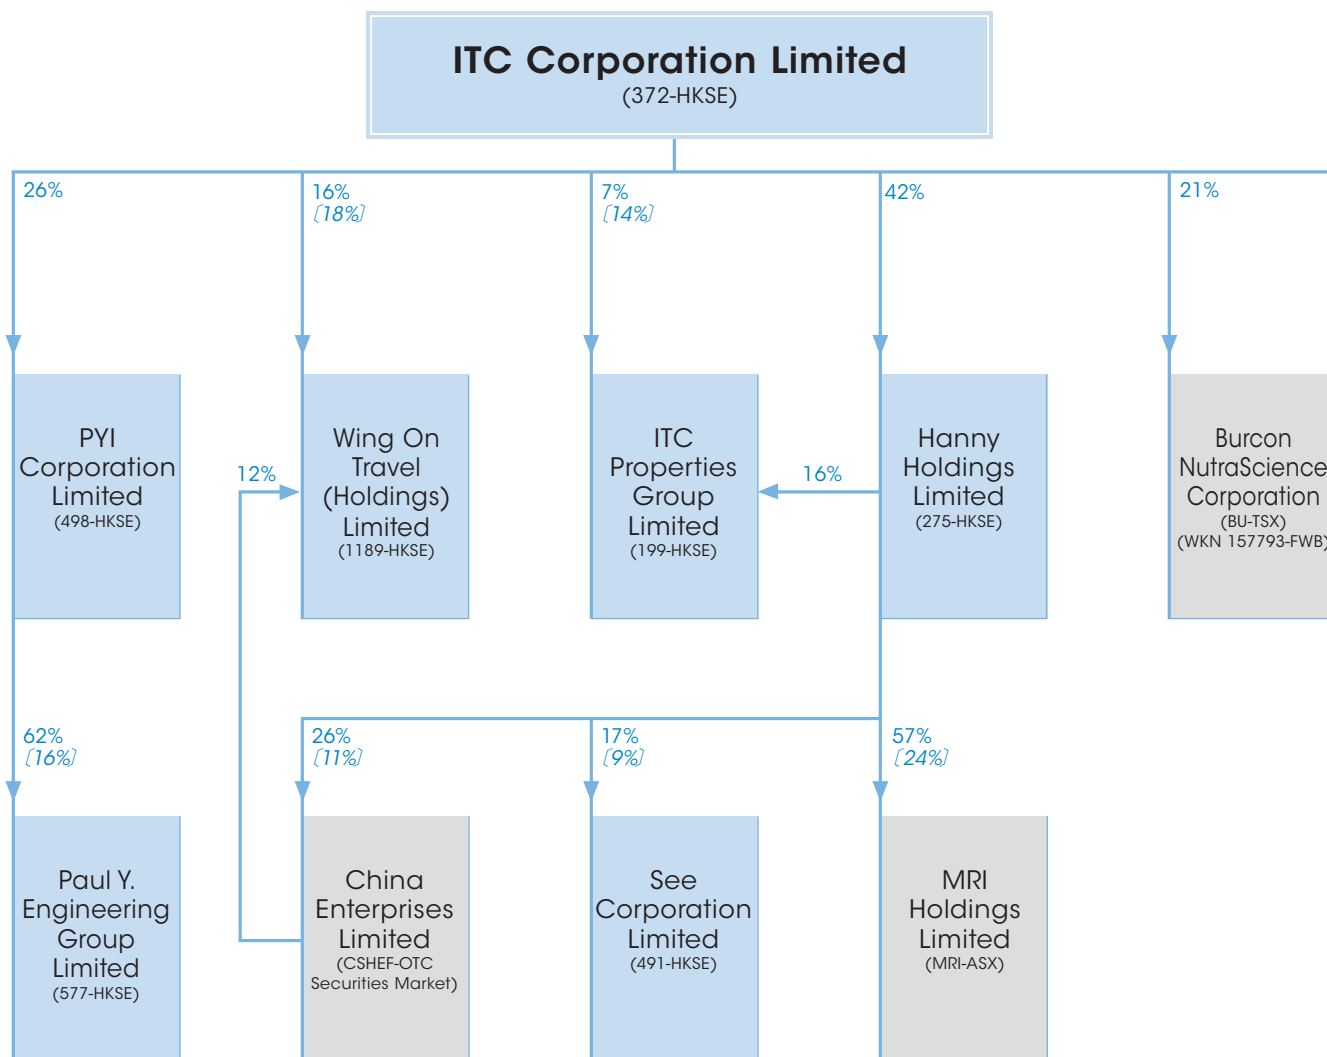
ITC Corporation Limited
(372-HKSE)

26%

16%
〔18%〕

7%
〔14%〕

42%

21%

PYI Corporation Limited
(498-HKSE)

12%

Wing On Travel (Holdings) Limited
(1189-HKSE)

ITC Properties Group Limited
(199-HKSE)

16%

Hanny Holdings Limited
(275-HKSE)

Burcon NutraScience Corporation
(BU-TSX)
(WKN 157793-FWB)

62%
〔16%〕

26%
〔11%〕

17%
〔9%〕

57%
〔24%〕

Paul Y. Engineering Group Limited
(577-HKSE)

China Enterprises Limited
(CSHEF-OTC Securities Market)

See Corporation Limited
(491-HKSE)

MRI Holdings Limited
(MRI-ASX)